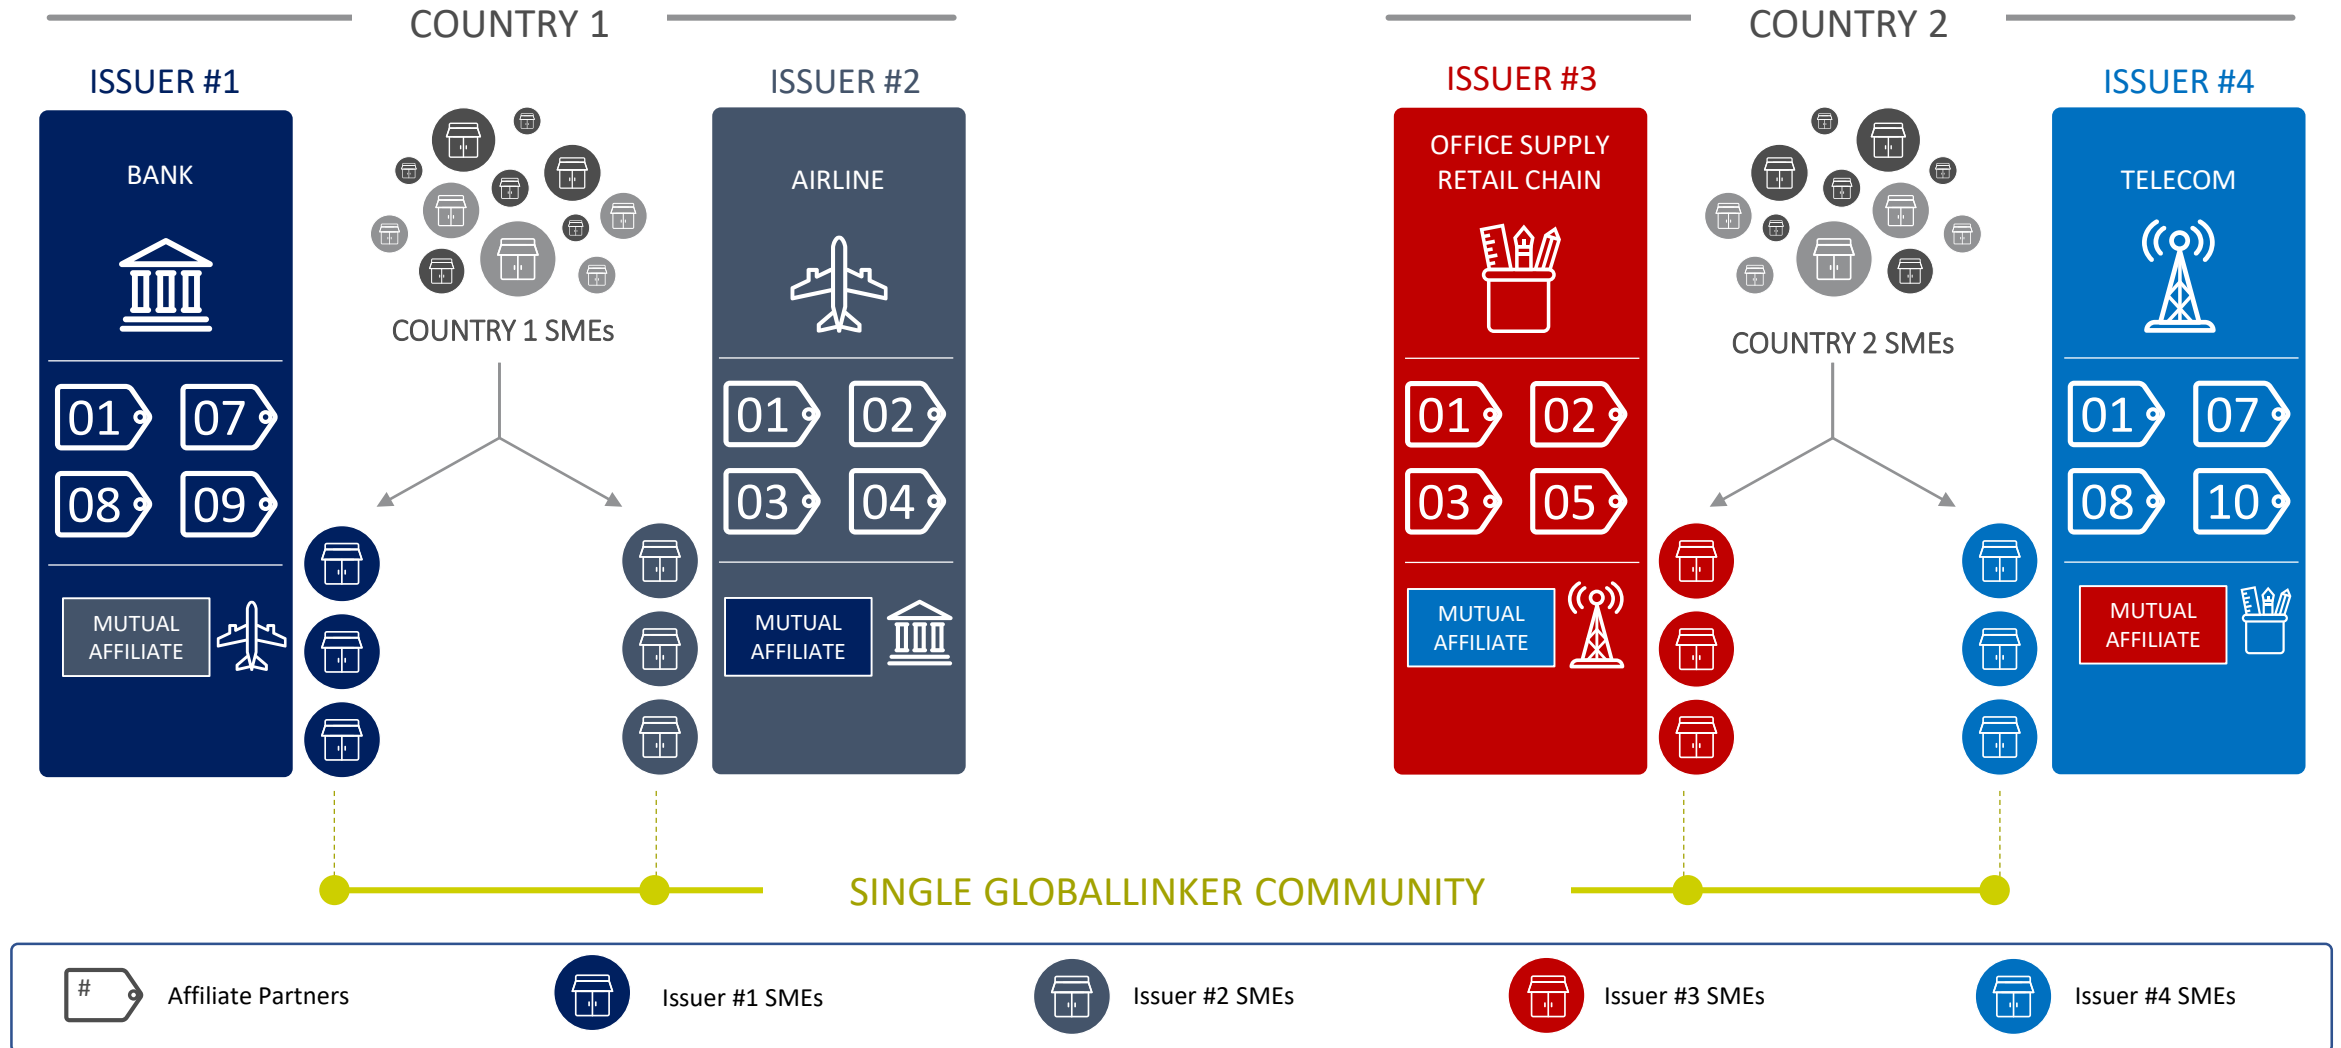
COUNTRY 1

ISSUER #1

BANK

01 07
08 09

MUTUAL AFFILIATE

COUNTRY 1 SMEs

ISSUER #2

AIRLINE

01 02
03 04

MUTUAL AFFILIATE

COUNTRY 2

ISSUER #3

OFFICE SUPPLY RETAIL CHAIN

01 02
03 05

MUTUAL AFFILIATE

COUNTRY 2 SMEs

ISSUER #4

TELECOM

01 07
08 10

MUTUAL AFFILIATE

SINGLE GLOBALLINKER COMMUNITY

# Affiliate Partners

Issuer #1 SMEs

Issuer #2 SMEs

Issuer #3 SMEs

Issuer #4 SMEs